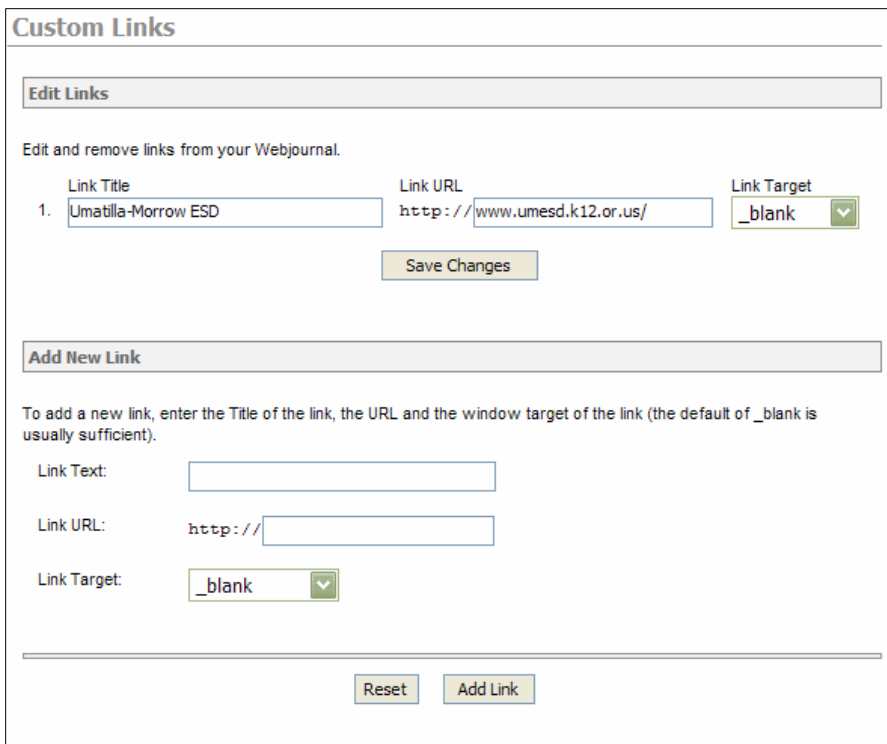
Custom Links

Edit Links

Edit and remove links from your Webjournal.

| | Link Title | Link URL | Link Target |
|---|---|---|---|
| 1. | Umatilla-Morrow ESD | http:// www.umesd.k12.or.us/ | _blank |

Save Changes

Add New Link

To add a new link, enter the Title of the link, the URL and the window target of the link (the default of _blank is usually sufficient).

Link Text:

Link URL: http://

Link Target: _blank

Reset Add Link